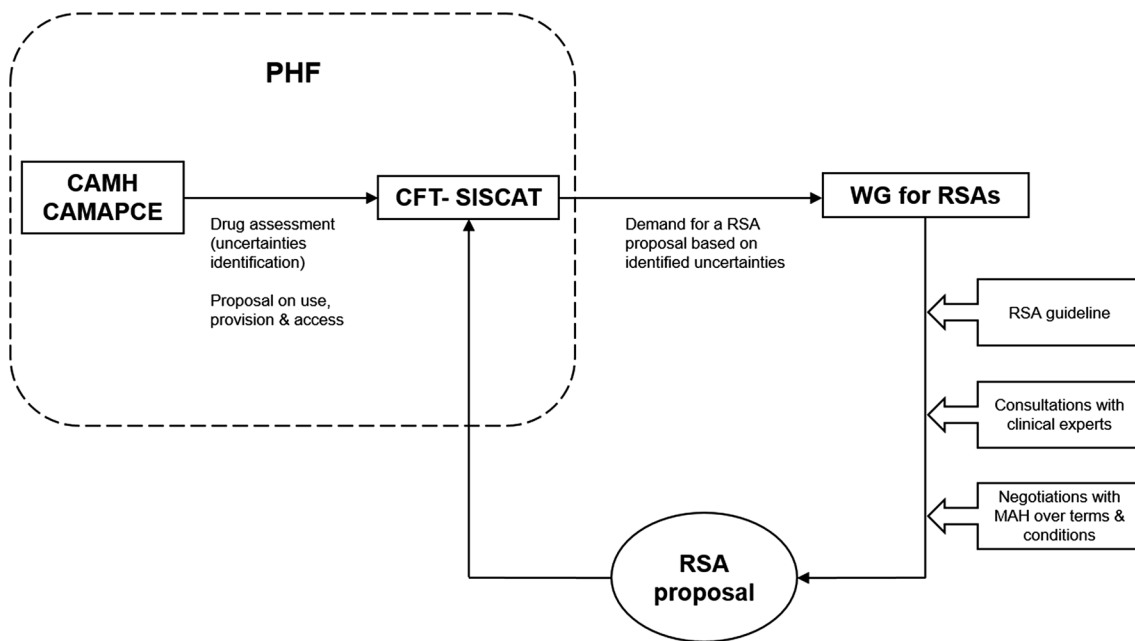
PHF

CAMH
CAMAPCE

Drug assessment (uncertainties identification)

Proposal on use, provision & access

CFT- SISCAT

Demand for a RSA proposal based on identified uncertainties

WG for RSAs

RSA guideline

Consultations with clinical experts

Negotiations with MAH over terms & conditions

RSA proposal